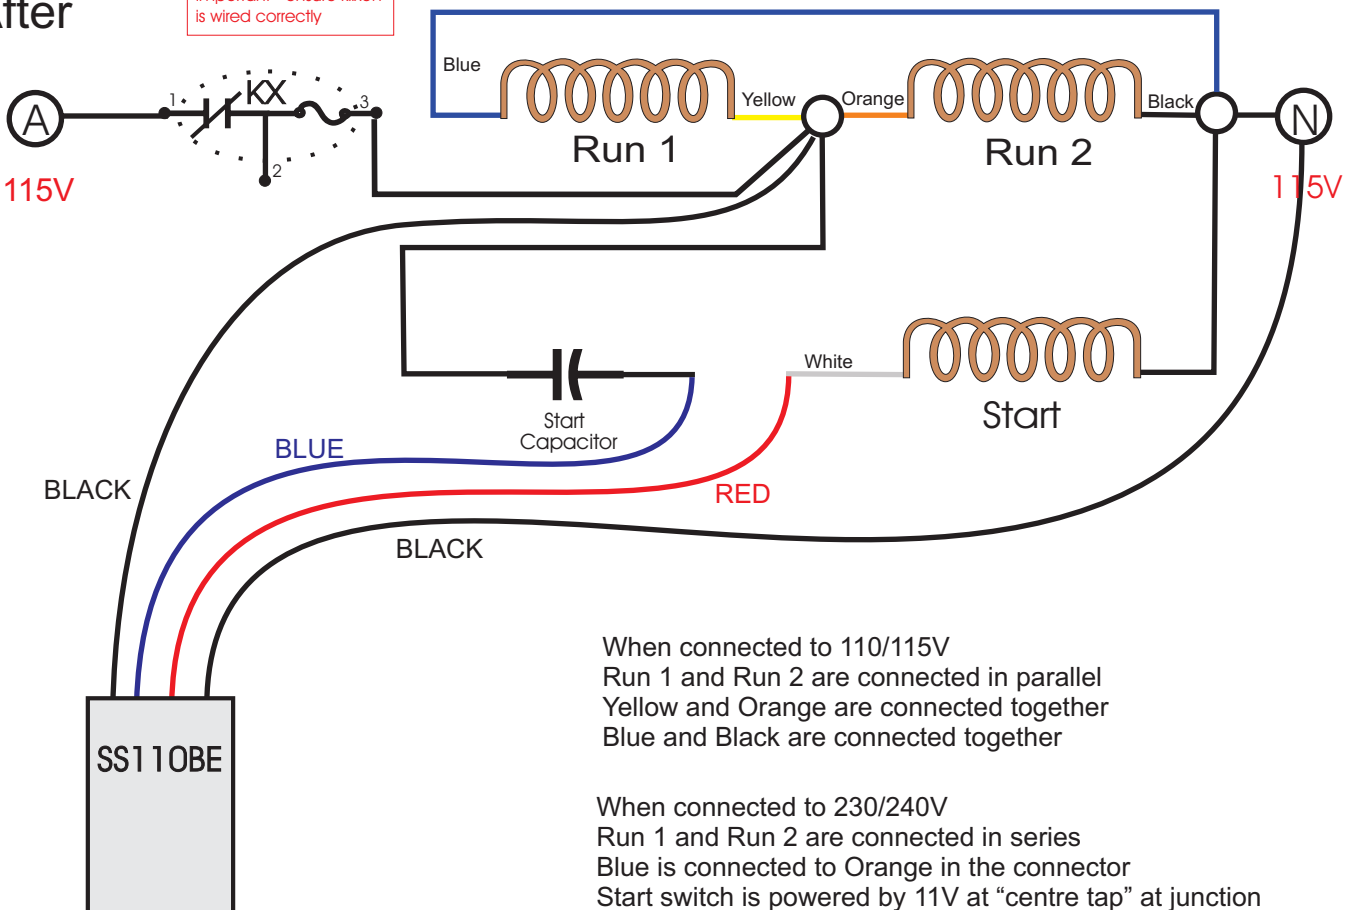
fter

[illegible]
is wired correctly

A
115V
1
KX
3
2
Blue
Yellow
Run 1
Orange
Run 2
Black
N
115V
White
Start
Start
Capacitor
BLUE
BLACK
RED
BLACK
SS110BE

When connected to 110/115V
Run 1 and Run 2 are connected in parallel
Yellow and Orange are connected together
Blue and Black are connected together

When connected to 230/240V
Run 1 and Run 2 are connected in series
Blue is connected to Orange in the connector
Start switch is powered by 11V at “centre tap” at junction